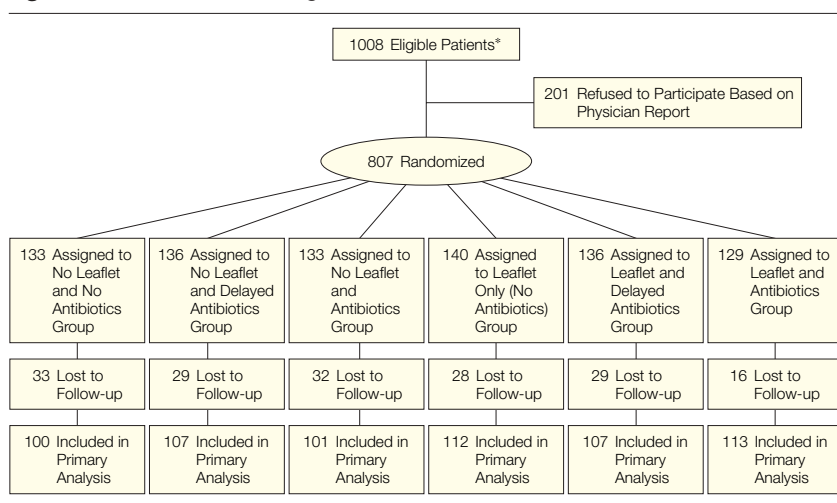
1008 Eligible Patients*

201 Refused to Participate Based on Physician Report

807 Randomized

133 Assigned to No Leaflet and No Antibiotics Group

136 Assigned to No Leaflet and Delayed Antibiotics Group

133 Assigned to No Leaflet and Antibiotics Group

140 Assigned to Leaflet Only (No Antibiotics) Group

136 Assigned to Leaflet and Delayed Antibiotics Group

129 Assigned to Leaflet and Antibiotics Group

33 Lost to Follow-up

29 Lost to Follow-up

32 Lost to Follow-up

28 Lost to Follow-up

29 Lost to Follow-up

16 Lost to Follow-up

100 Included in Primary Analysis

107 Included in Primary Analysis

101 Included in Primary Analysis

112 Included in Primary Analysis

107 Included in Primary Analysis

113 Included in Primary Analysis